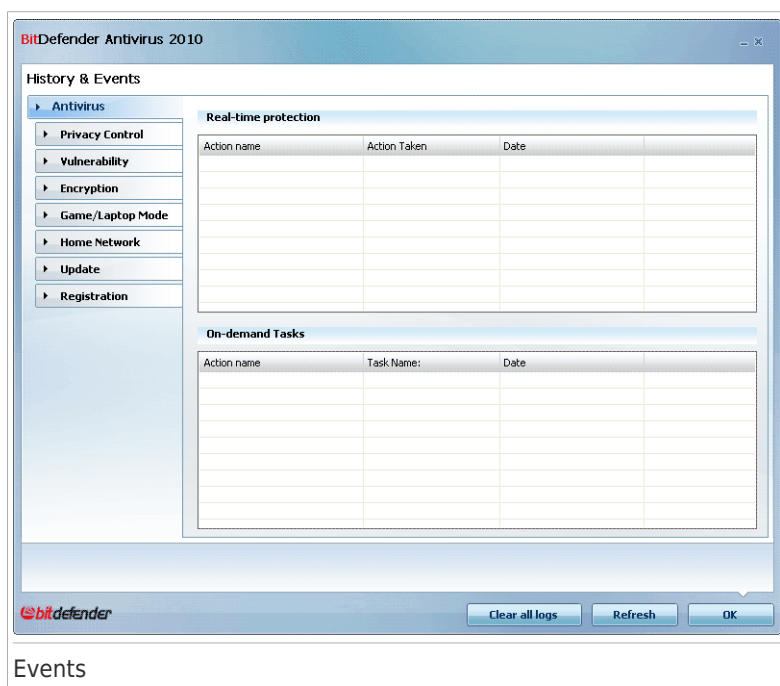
BitDefender Antivirus 2010

History & Events

Antivirus
Privacy Control
Vulnerability
Encryption
Game/Laptop Mode
Home Network
Update
Registration

Real-time protection

| Action name | Action Taken | Date | |
|---|---|---|---|

On-demand Tasks

| Action name | Task Name: | Date | |
|---|---|---|---|

bitdefender

Clear all logs
Refresh
OK

Events